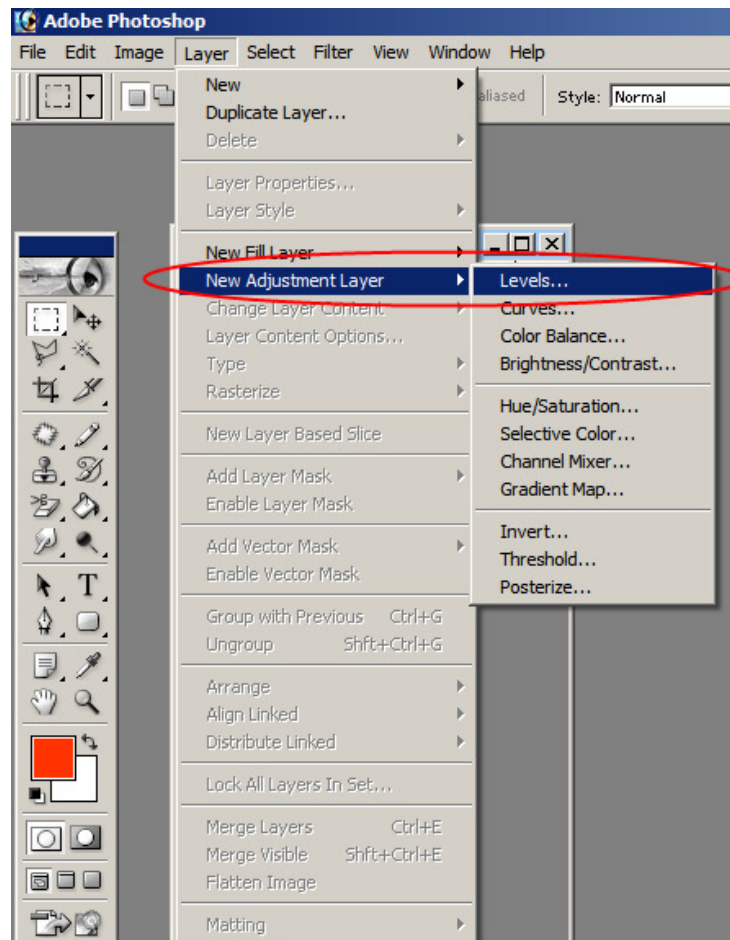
Adobe Photoshop

File Edit Image Layer Select Filter View Window Help

aliased Style: Normal

New
Duplicate Layer...
Delete

Layer Properties...
Layer Style

New Fill Layer
New Adjustment Layer
Change Layer Content
Layer Content Options...
Type
Rasterize

New Layer Based Slice

Add Layer Mask
Enable Layer Mask

Add Vector Mask
Enable Vector Mask

Group with Previous Ctrl+G
Ungroup Shft+Ctrl+G

Arrange
Align Linked
Distribute Linked

Lock All Layers In Set...

Merge Layers Ctrl+E
Merge Visible Shft+Ctrl+E
Flatten Image

Matting

Levels...
Curves...
Color Balance...
Brightness/Contrast...

Hue/Saturation...
Selective Color...
Channel Mixer...
Gradient Map...

Invert...
Threshold...
Posterize...